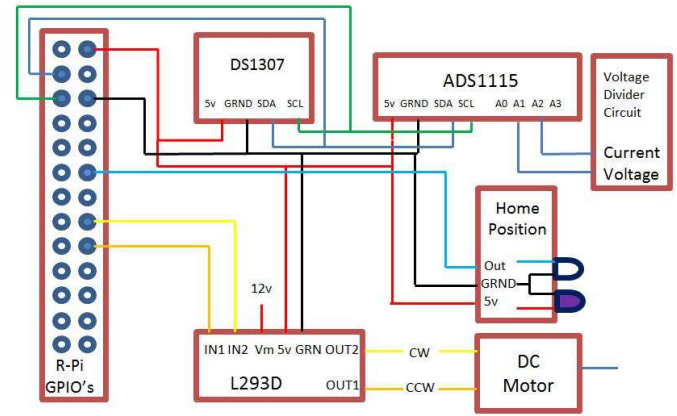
DS1307

5v GRND SDA SCL

ADS1115

5v GRND SDA SCL A0 A1 A2 A3

Voltage Divider Circuit

Current

Voltage

Home Position

Out

GRND

5v

12v

R-Pi GPIO's

IN1 IN2 Vm 5v GRN OUT2

L293D

OUT1

CW

CCW

DC Motor